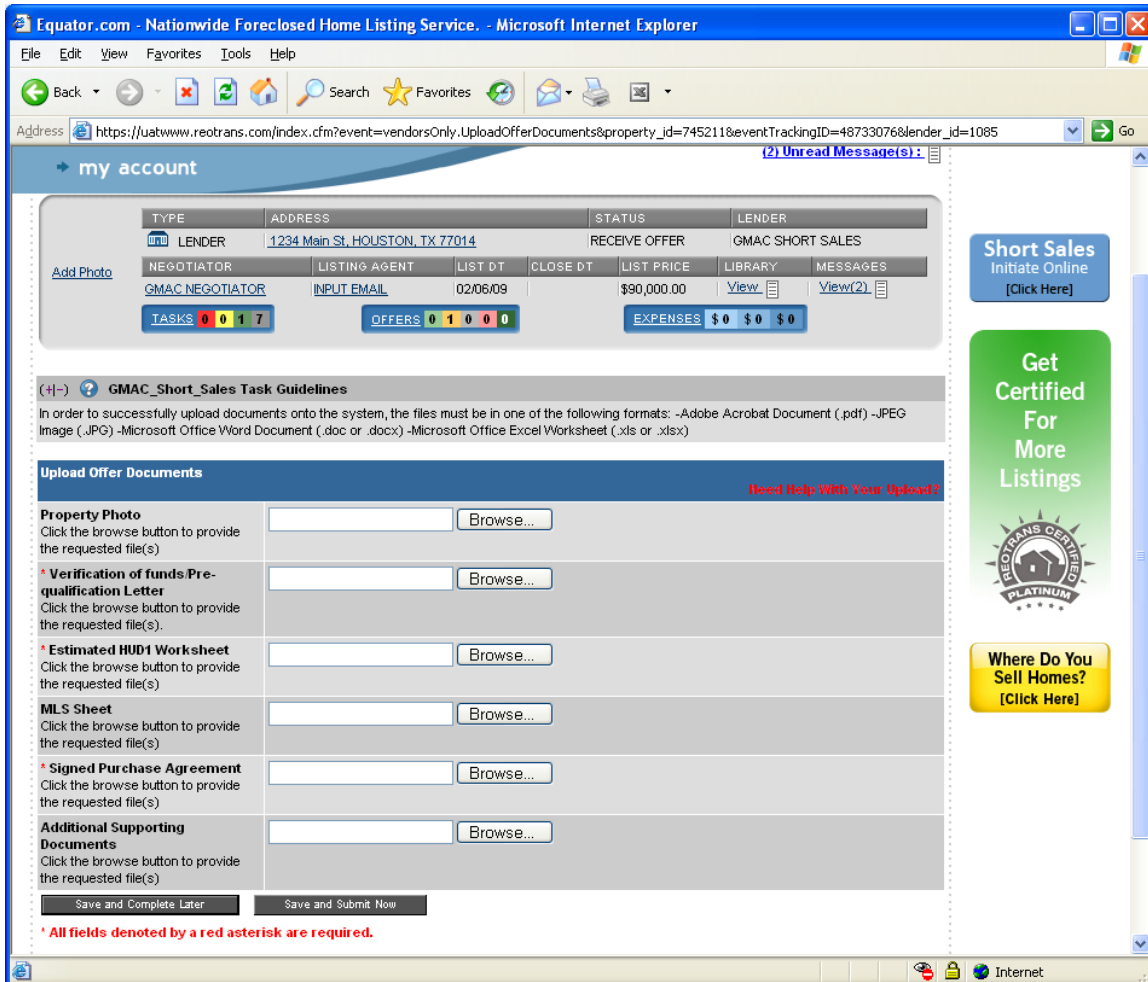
Equator.com - Nationwide Foreclosed Home Listing Service. - Microsoft Internet Explorer

File Edit View Favorites Tools Help

Back Search Favorites

Address https://uatwww.reotrans.com/index.cfm?event=vendorsOnly.UploadOfferDocuments&property_id=745211&eventTrackingID=48733076&lender_id=1085 Go

my account

(2) Unread Message(s) :

| TYPE | ADDRESS | STATUS | LENDER |
|---|---|---|---|
| LENDER | 1234 Main St, HOUSTON, TX 77014 | RECEIVE OFFER | GMAC SHORT SALES |

Add Photo

| NEGOTIATOR | LISTING AGENT | LIST DT | CLOSE DT | LIST PRICE | LIBRARY | MESSAGES |
|---|---|---|---|---|---|---|
| GMAC NEGOTIATOR | INPUT EMAIL | 02/06/09 | | $90,000.00 | View | View(2) |

TASKS 0 0 1 7   OFFERS 0 1 0 0 0   EXPENSES $0 $0 $0

(+|-) GMAC_Short_Sales Task Guidelines

In order to successfully upload documents onto the system, the files must be in one of the following formats: -Adobe Acrobat Document (.pdf) -JPEG Image (.JPG) -Microsoft Office Word Document (.doc or .docx) -Microsoft Office Excel Worksheet (.xls or .xlsx)

Upload Offer Documents

Need Help With Your Upload?

Property Photo
Click the browse button to provide the requested file(s)
Browse...

* Verification of funds/Pre-qualification Letter
Click the browse button to provide the requested file(s).
Browse...

* Estimated HUD1 Worksheet
Click the browse button to provide the requested file(s)
Browse...

MLS Sheet
Click the browse button to provide the requested file(s)
Browse...

* Signed Purchase Agreement
Click the browse button to provide the requested file(s)
Browse...

Additional Supporting Documents
Click the browse button to provide the requested file(s)
Browse...

Save and Complete Later   Save and Submit Now

* All fields denoted by a red asterisk are required.

Short Sales
Initiate Online
[Click Here]

Get Certified For More Listings

REOTRANS CERTIFIED
PLATINUM

Where Do You Sell Homes?
[Click Here]

Internet